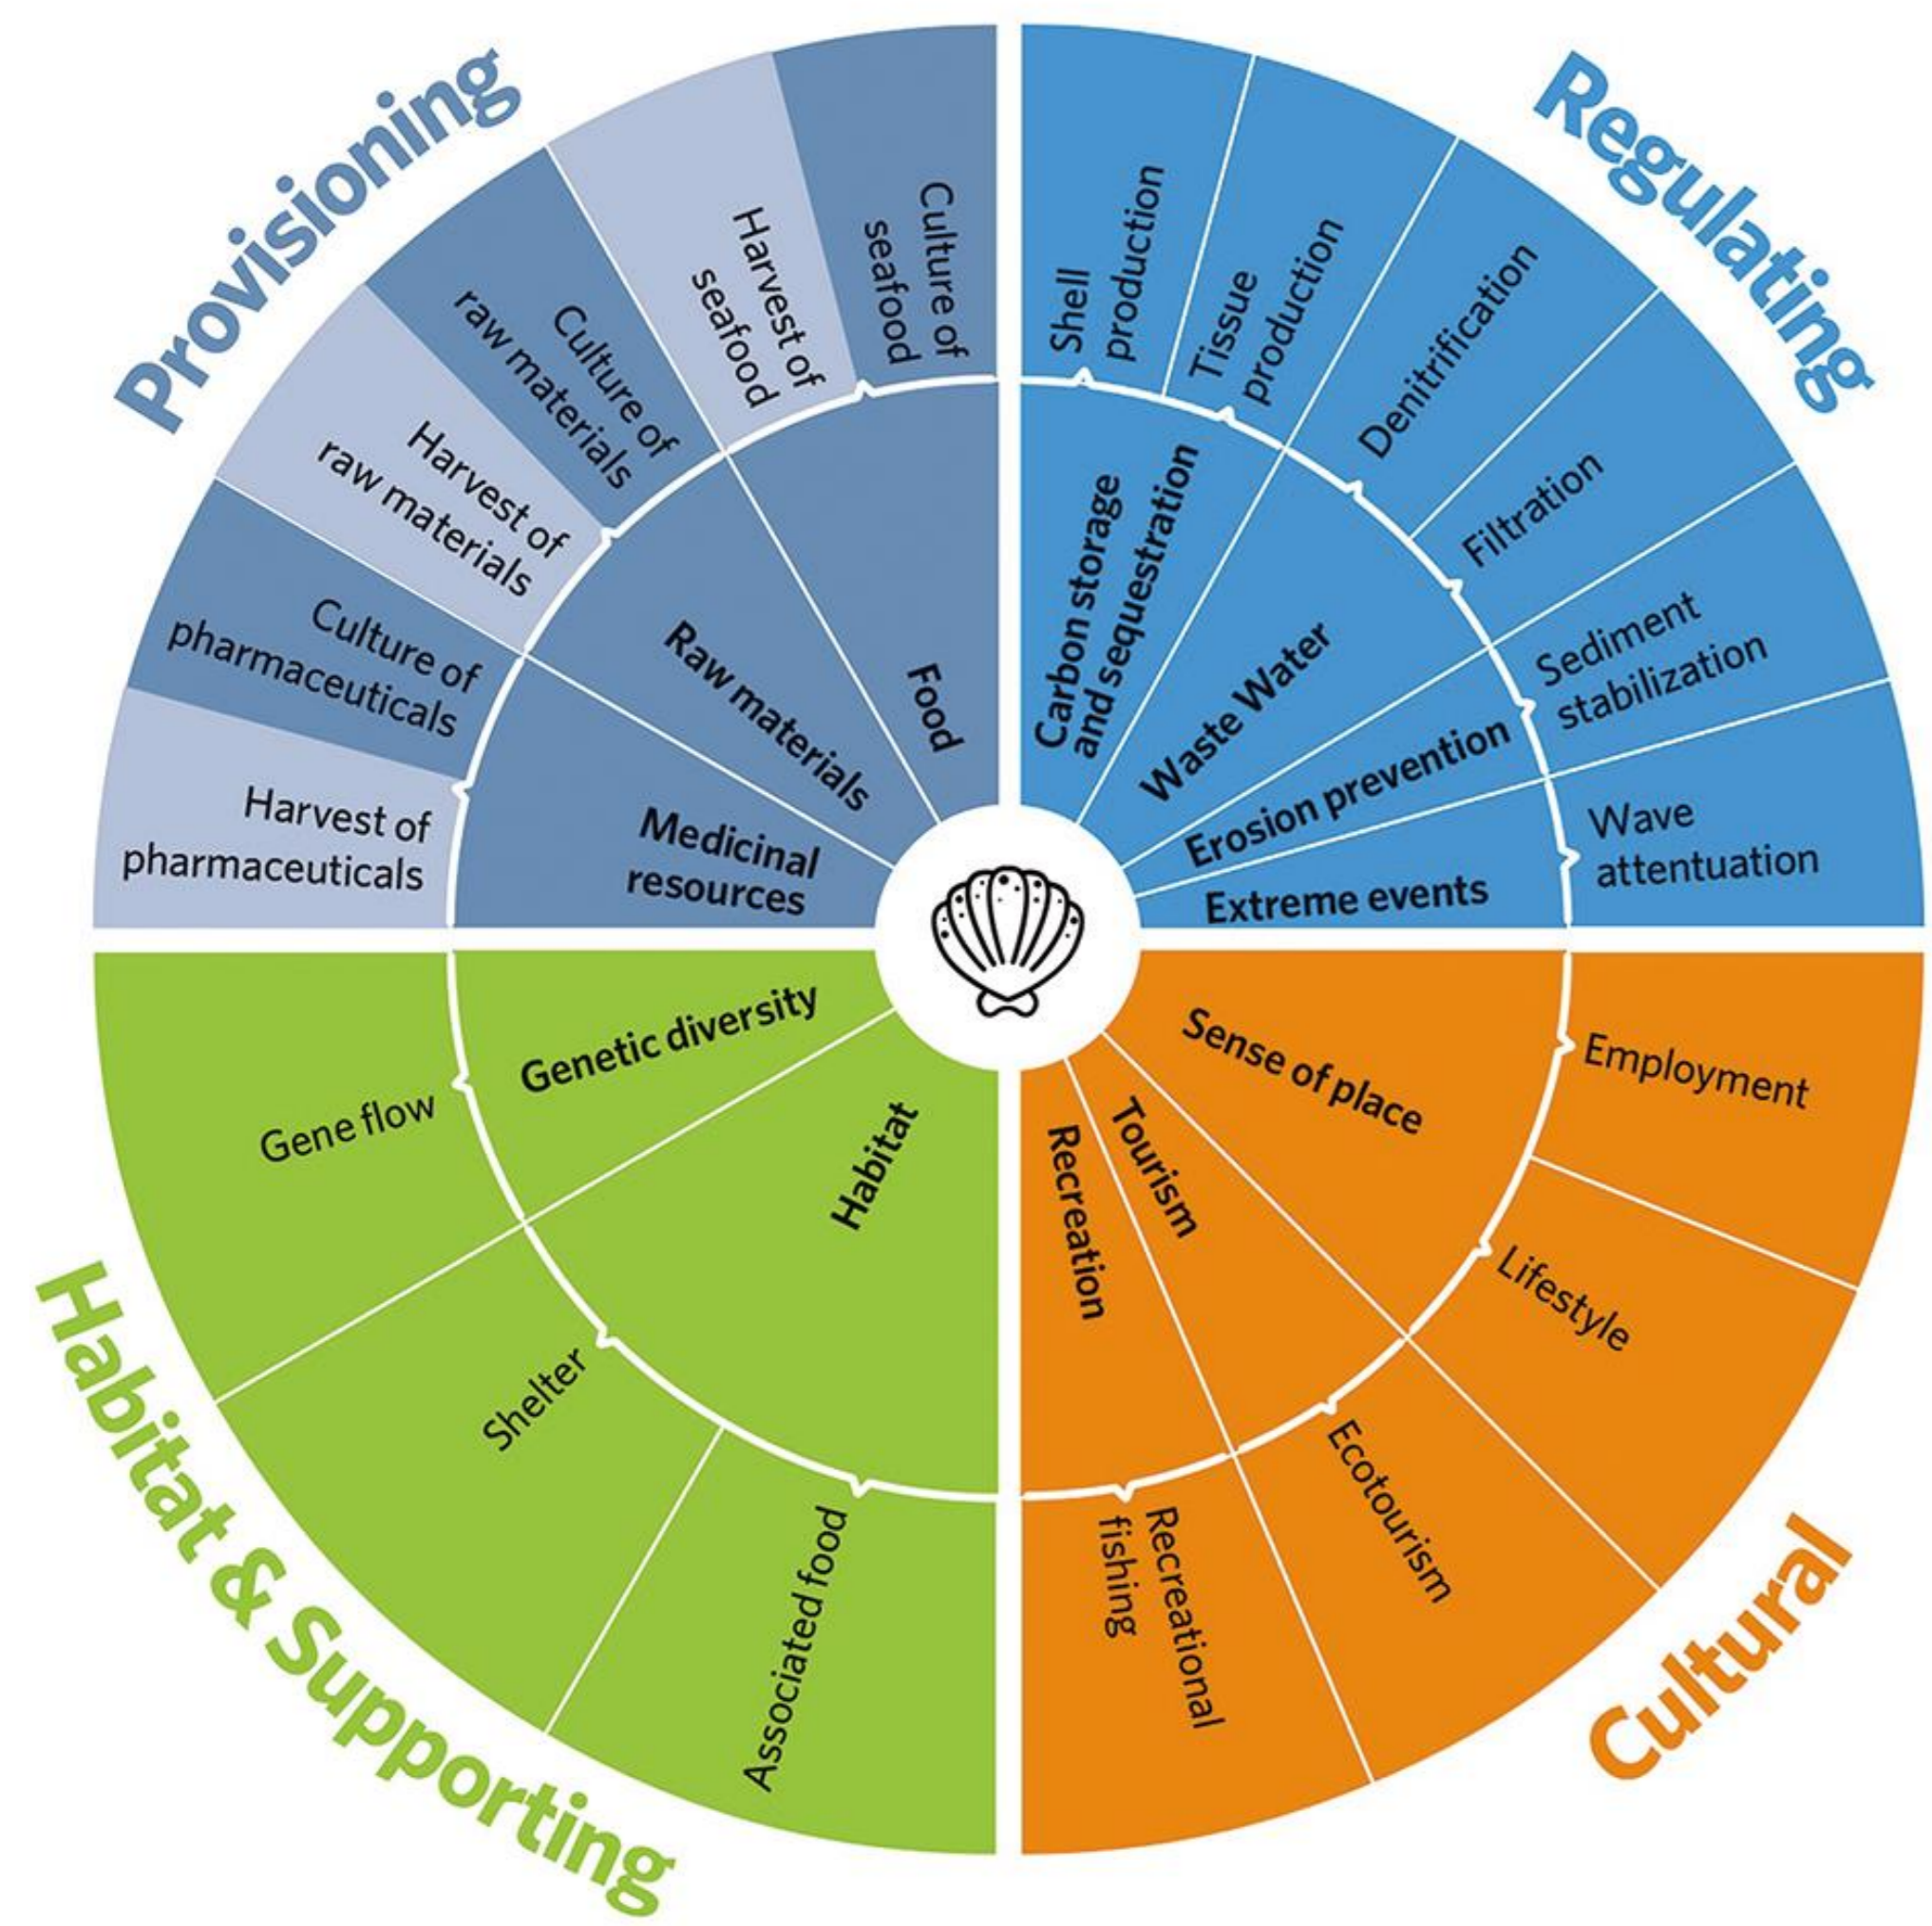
Provisioning

Culture of seafood
Harvest of seafood
Culture of raw materials
Harvest of raw materials
Culture of pharmaceuticals
Harvest of pharmaceuticals

Food
Raw materials
Medicinal resources

Regulating

Shell production
Tissue production
Denitrification
Filtration
Sediment stabilization
Wave attentuation

Carbon storage and sequestration
Waste Water
Erosion prevention
Extreme events

Habitat & Supporting

Genetic diversity
Habitat

Gene flow
Shelter
Associated food

Cultural

Sense of place
Tourism
Recreation

Employment
Lifestyle
Ecotourism
Recreational fishing